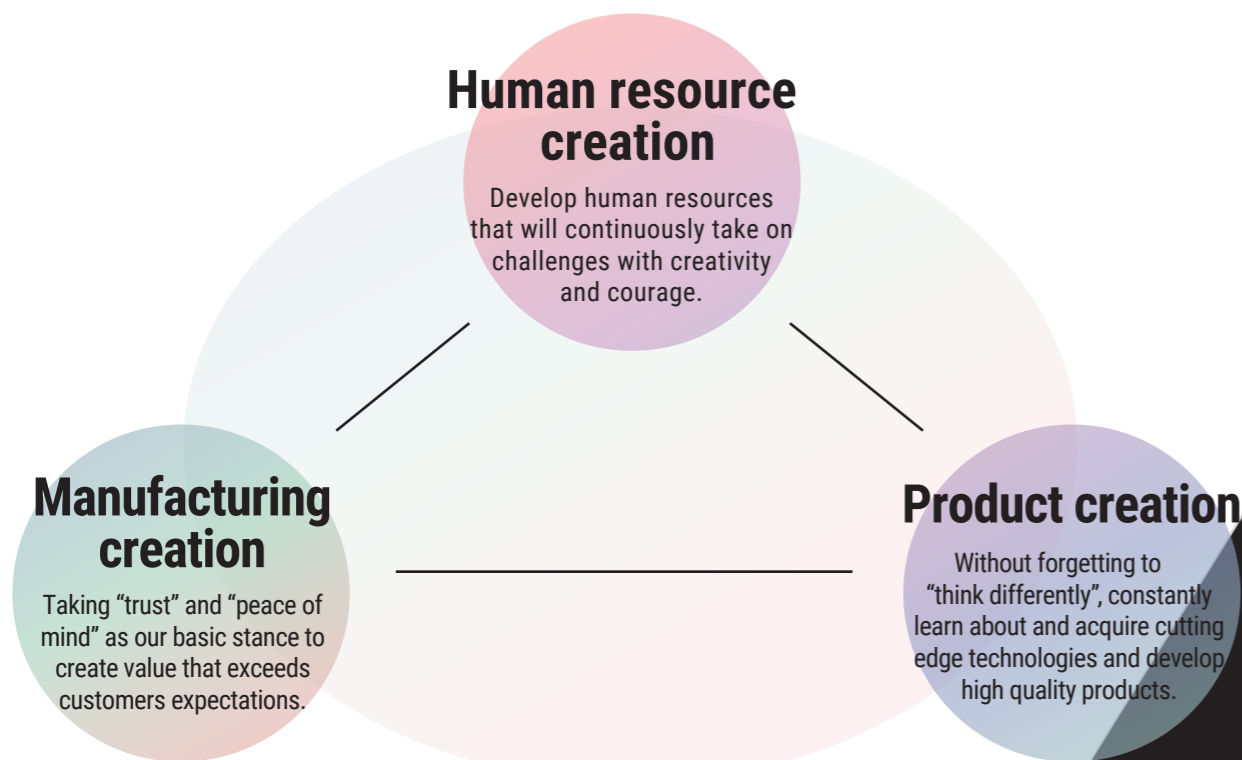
Human resource creation

Develop human resources that will continuously take on challenges with creativity and courage.

Manufacturing creation

Taking “trust” and “peace of mind” as our basic stance to create value that exceeds customers expectations.

Product creation

Without forgetting to “think differently”, constantly learn about and acquire cutting edge technologies and develop high quality products.